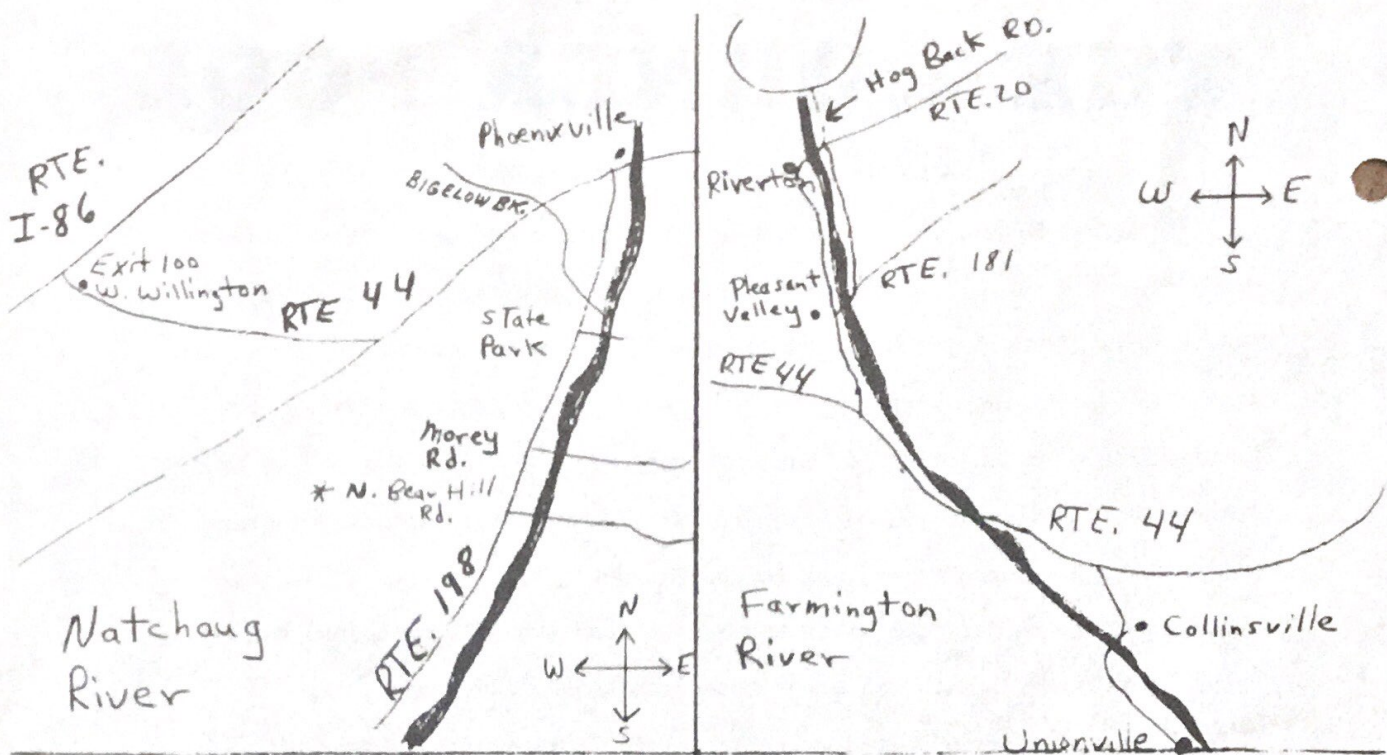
RTE. I-86

Exit 100
W. Willington

RTE 44

Phoenixville

BIGELOW BK.

State Park

Morey Rd.

* N. Bear Hill Rd.

RTE. 198

Natchaug River

N
W E
S

Hog Back RD.

RTE. 20

Riverton

N
W E
S

Pleasant Valley

RTE. 181

RTE 44

RTE. 44

Collinsville

Farmington River

Unionville